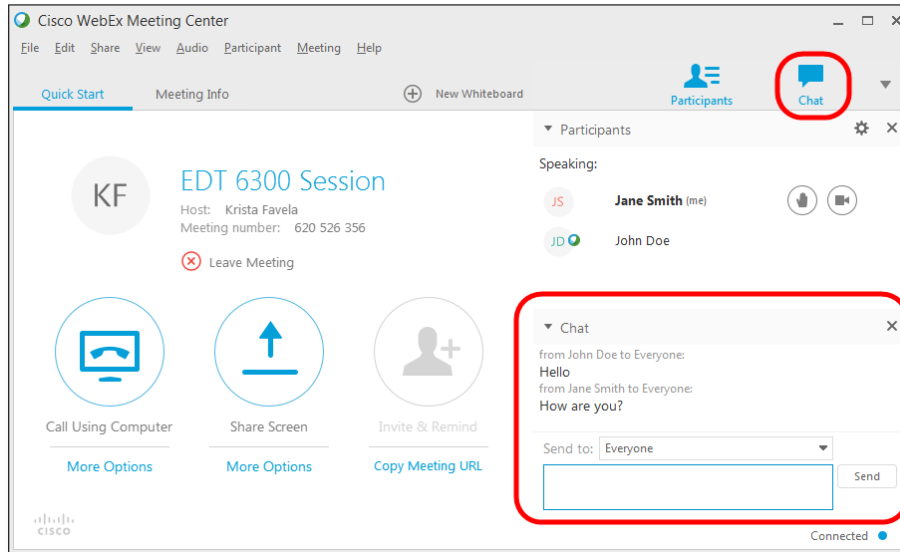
Cisco WebEx Meeting Center

File Edit Share View Audio Participant Meeting Help

Quick Start Meeting Info New Whiteboard

Participants Chat

Participants

Speaking:

JS Jane Smith (me)

JD John Doe

KF

EDT 6300 Session

Host: Krista Favela
Meeting number: 620 526 356

Leave Meeting

Call Using Computer
More Options

Share Screen
More Options

Invite & Remind
Copy Meeting URL

Chat

from John Doe to Everyone:
Hello
from Jane Smith to Everyone:
How are you?

Send to: Everyone

Send

cisco

Connected